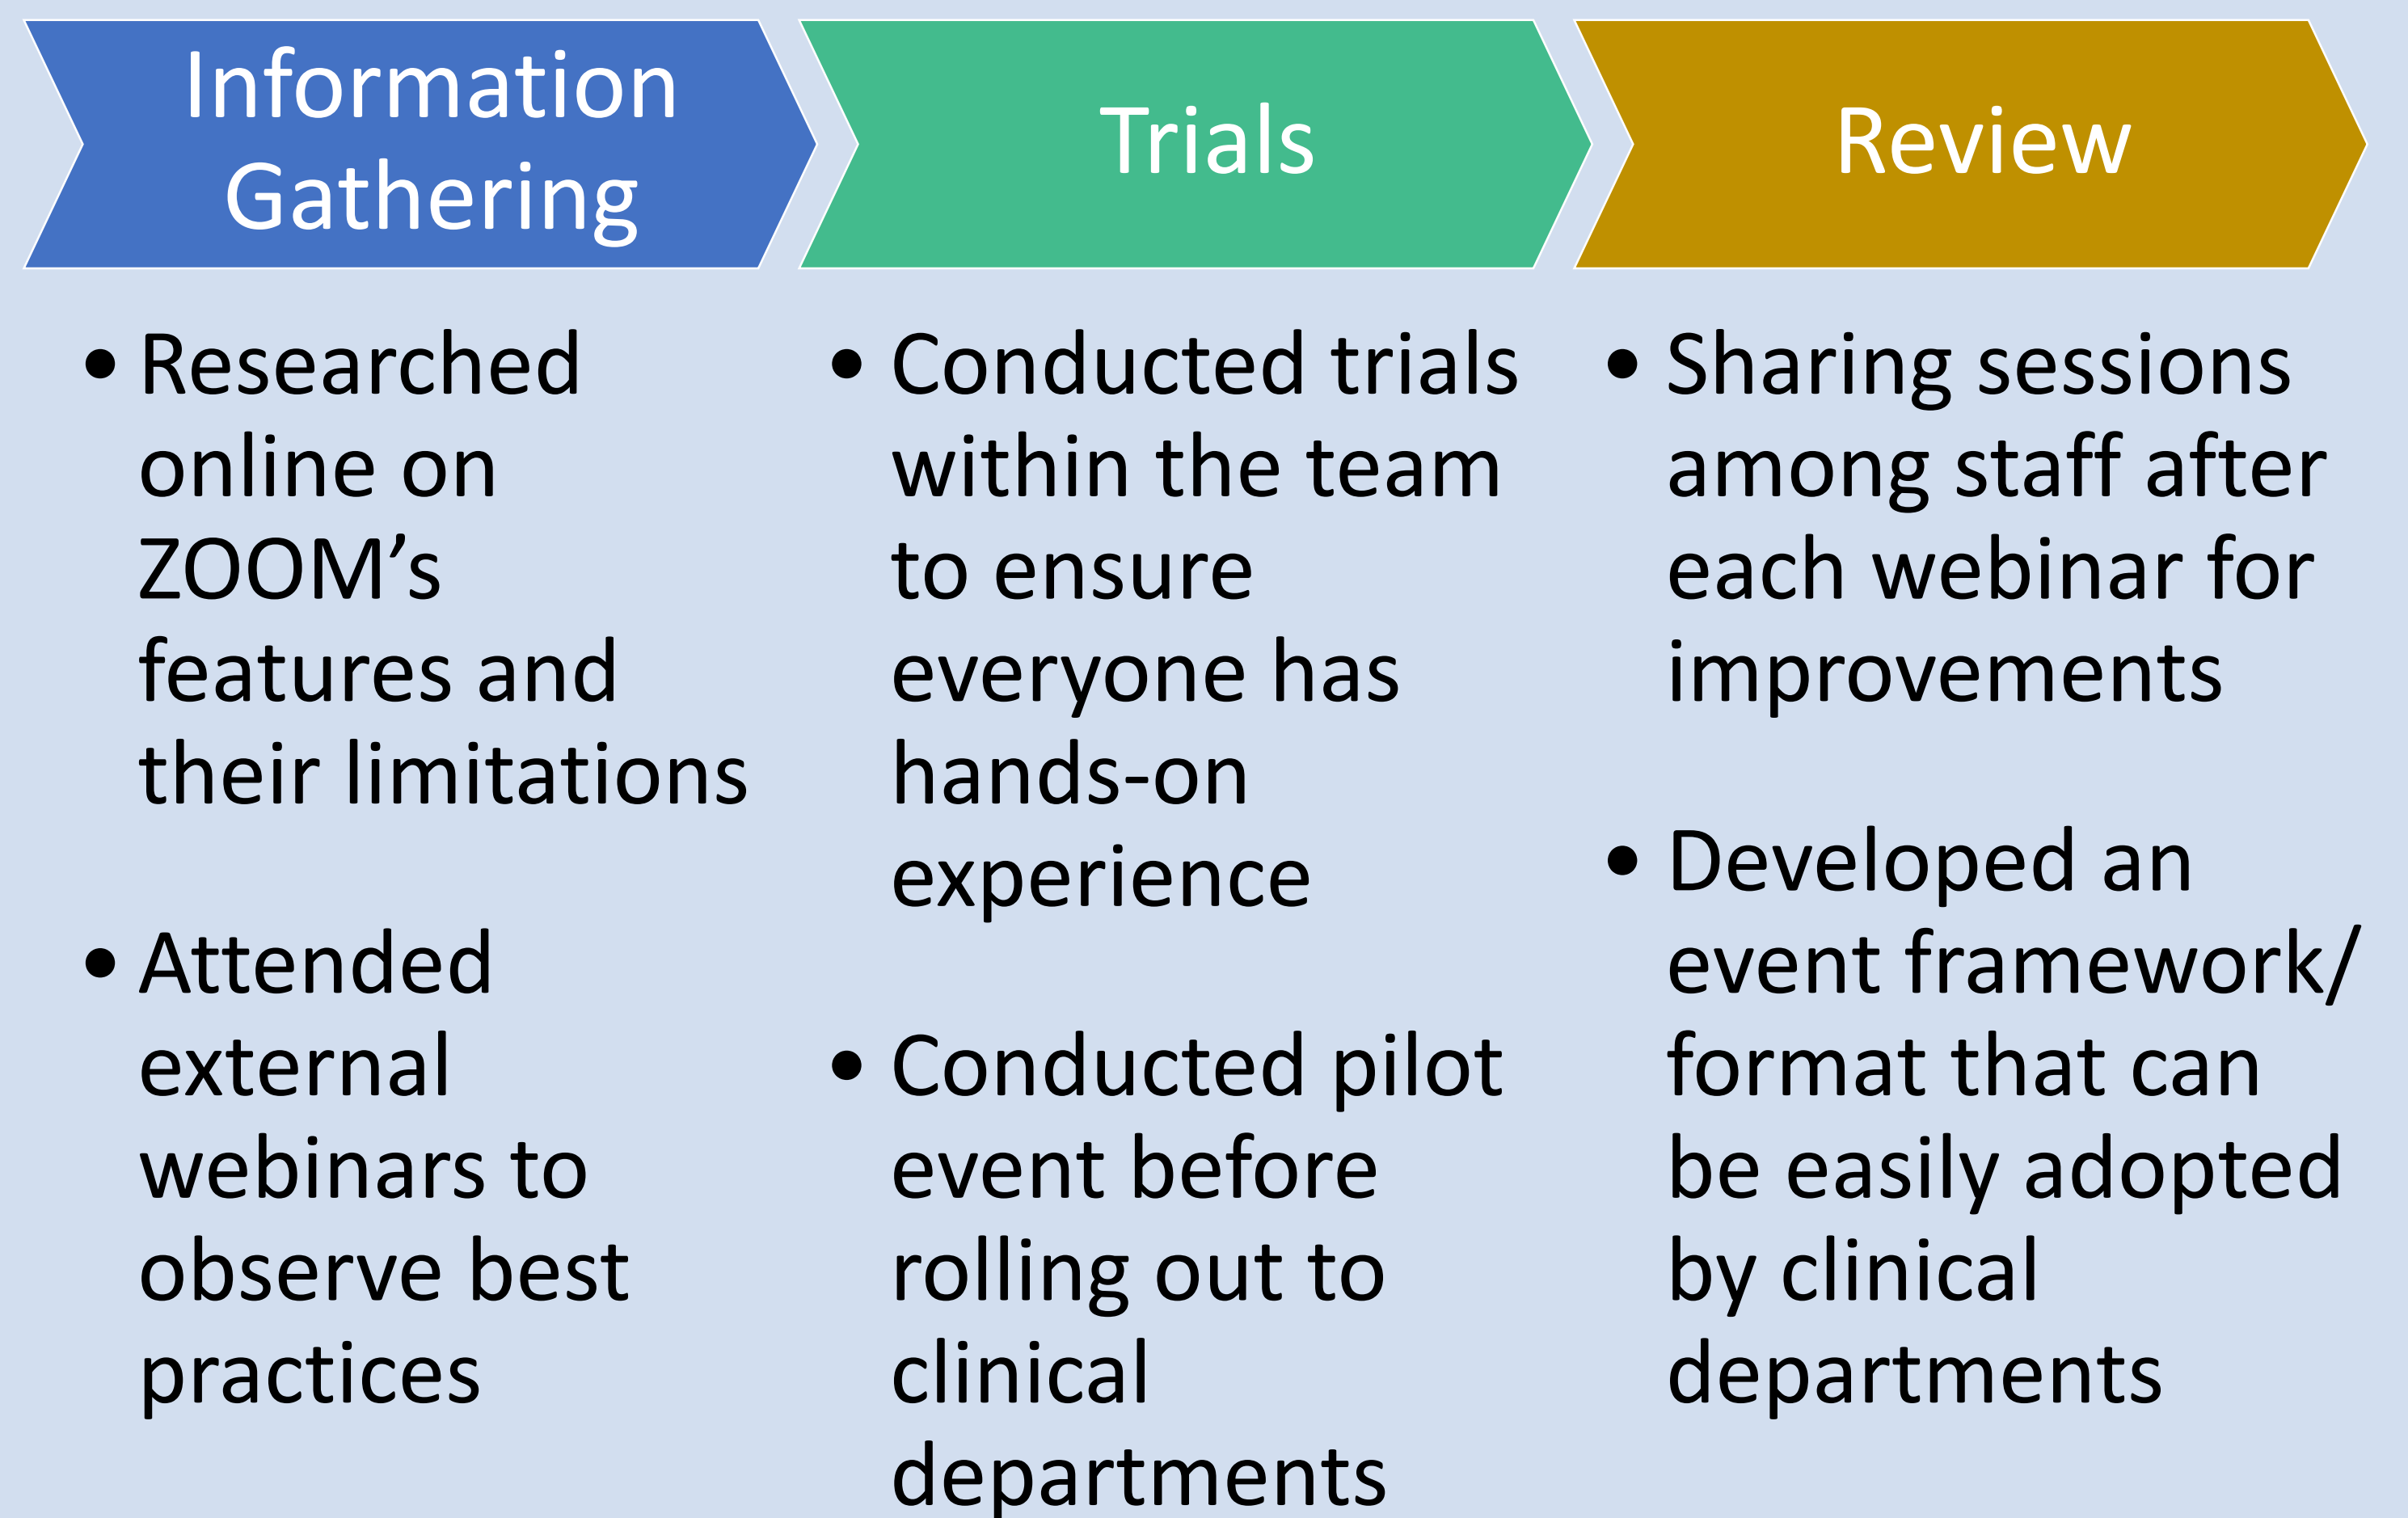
Information Gathering

- Researched online on ZOOM’s features and their limitations

- Attended external webinars to observe best practices

Trials

- Conducted trials within the team to ensure everyone has hands-on experience

- Conducted pilot event before rolling out to clinical departments

Review

- Sharing sessions among staff after each webinar for improvements

- Developed an event framework/ format that can be easily adopted by clinical departments